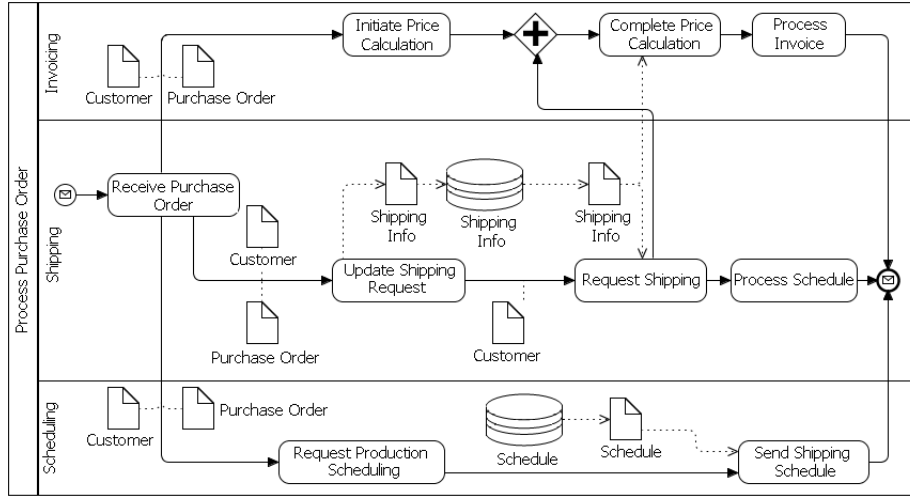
Process Purchase Order

Invoicing

Customer

Purchase Order

Initiate Price Calculation

Complete Price Calculation

Process Invoice

Shipping

Receive Purchase Order

Shipping Info

Shipping Info

Shipping Info

Customer

Update Shipping Request

Request Shipping

Process Schedule

Purchase Order

Customer

Scheduling

Customer

Purchase Order

Schedule

Schedule

Request Production Scheduling

Send Shipping Schedule